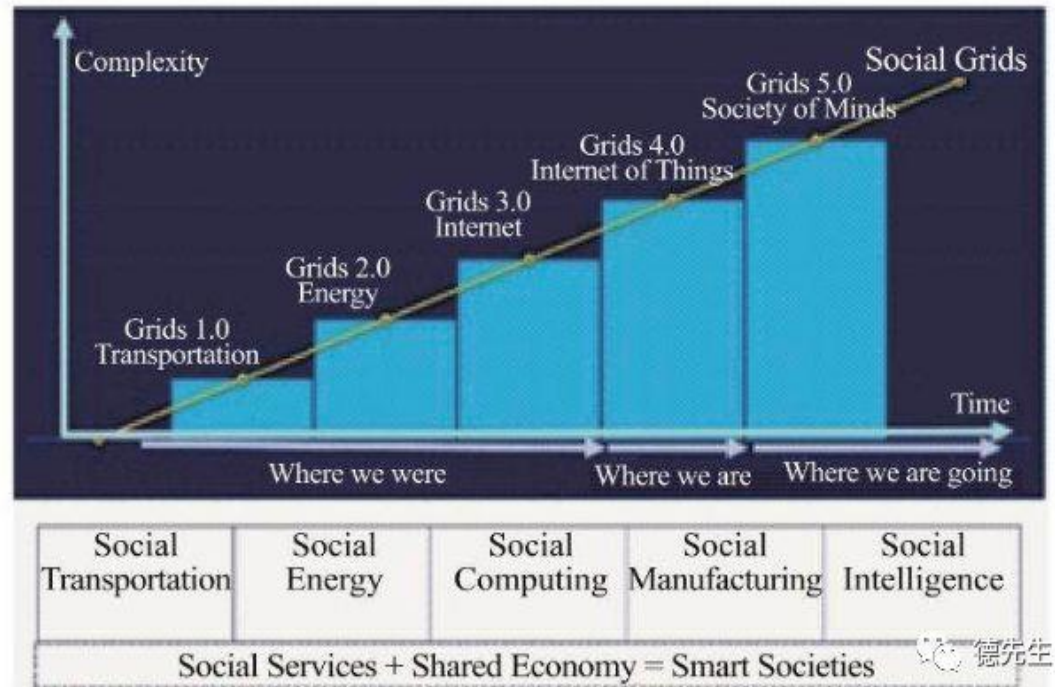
Complexity

Social Grids

Grids 5.0
Society of Minds

Grids 4.0
Internet of Things

Grids 3.0
Internet

Grids 2.0
Energy

Grids 1.0
Transportation

Time

Where we were

Where we are

Where we are going

| Social Transportation | Social Energy | Social Computing | Social Manufacturing | Social Intelligence |
|---|---|---|---|---|

Social Services + Shared Economy = Smart Societies

德先生